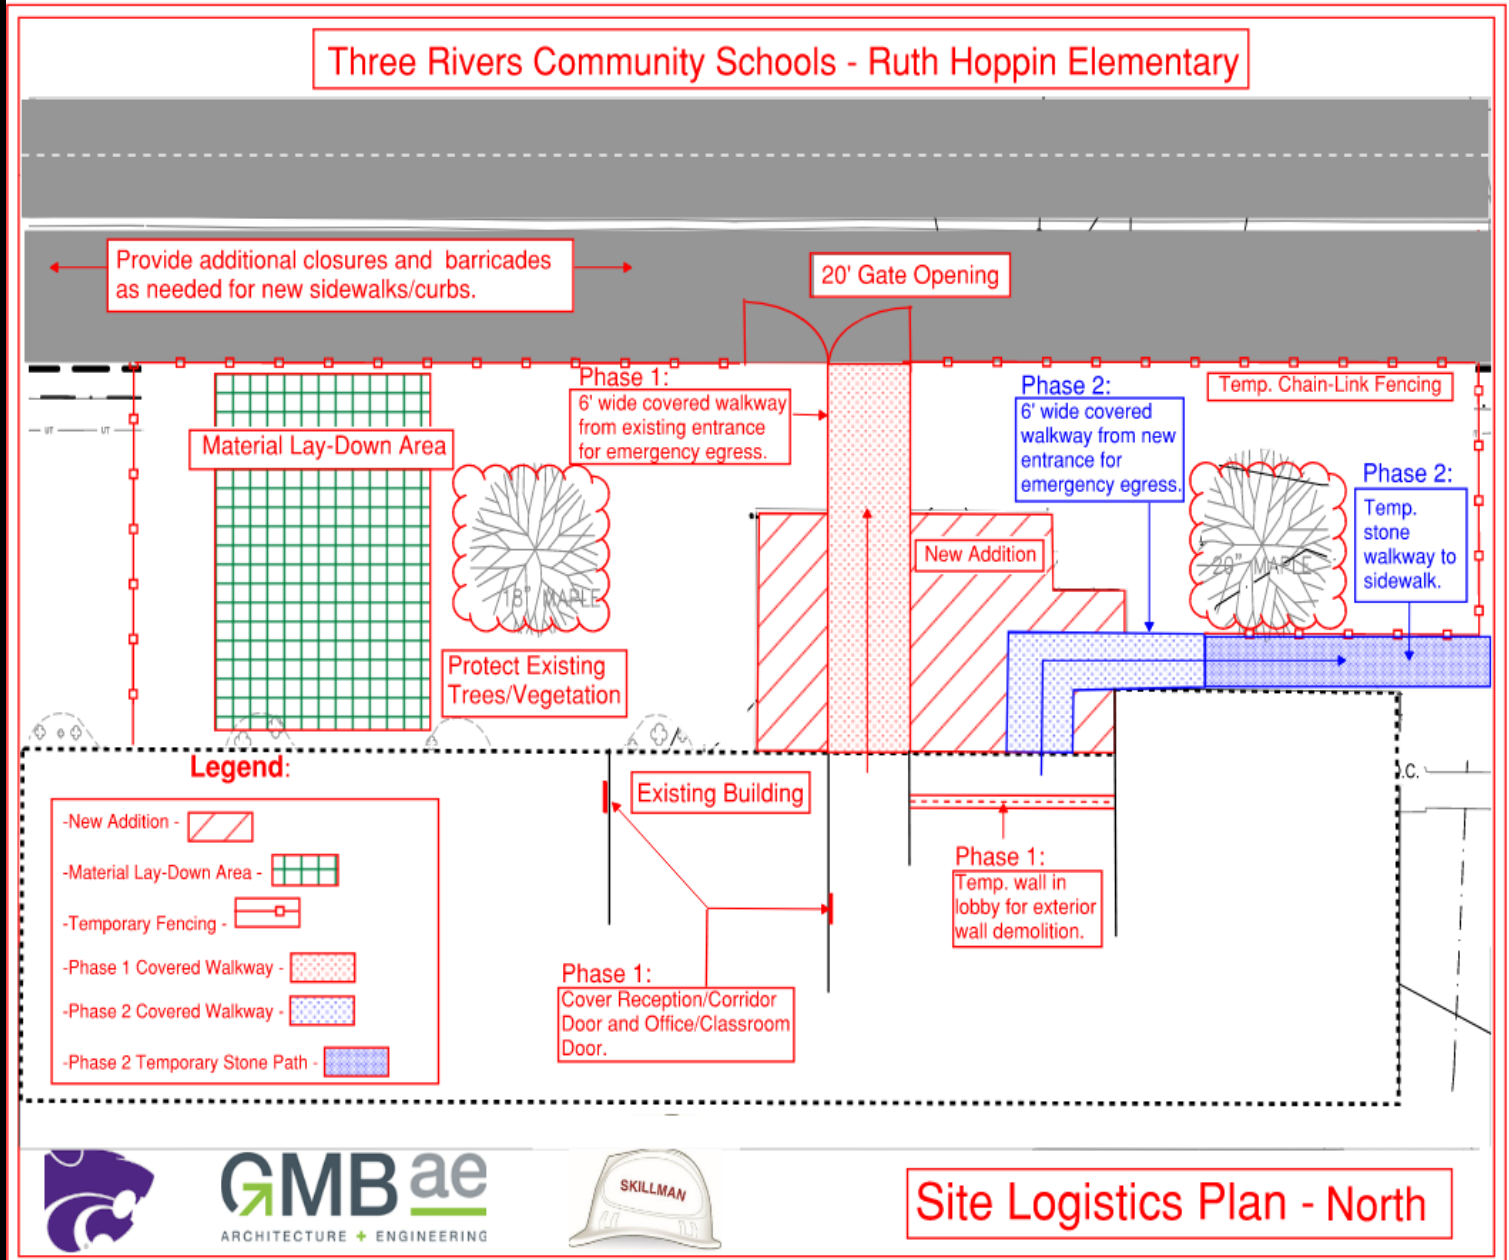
Three Rivers Community Schools - Ruth Hoppin Elementary

Provide additional closures and barricades as needed for new sidewalks/curbs.

20' Gate Opening

Phase 1:
6' wide covered walkway from existing entrance for emergency egress.

Phase 2:
6' wide covered walkway from new entrance for emergency egress.

Temp. Chain-Link Fencing

Material Lay-Down Area

18" MAPLE

20" MAPLE

New Addition

Phase 2:
Temp. stone walkway to sidewalk.

Protect Existing Trees/Vegetation

Legend:

-New Addition -

-Material Lay-Down Area -

-Temporary Fencing -

-Phase 1 Covered Walkway -

-Phase 2 Covered Walkway -

-Phase 2 Temporary Stone Path -

Existing Building

Phase 1:
Temp. wall in lobby for exterior wall demolition.

Phase 1:
Cover Reception/Corridor Door and Office/Classroom Door.

GMB ae
ARCHITECTURE + ENGINEERING

SKILLMAN

Site Logistics Plan - North